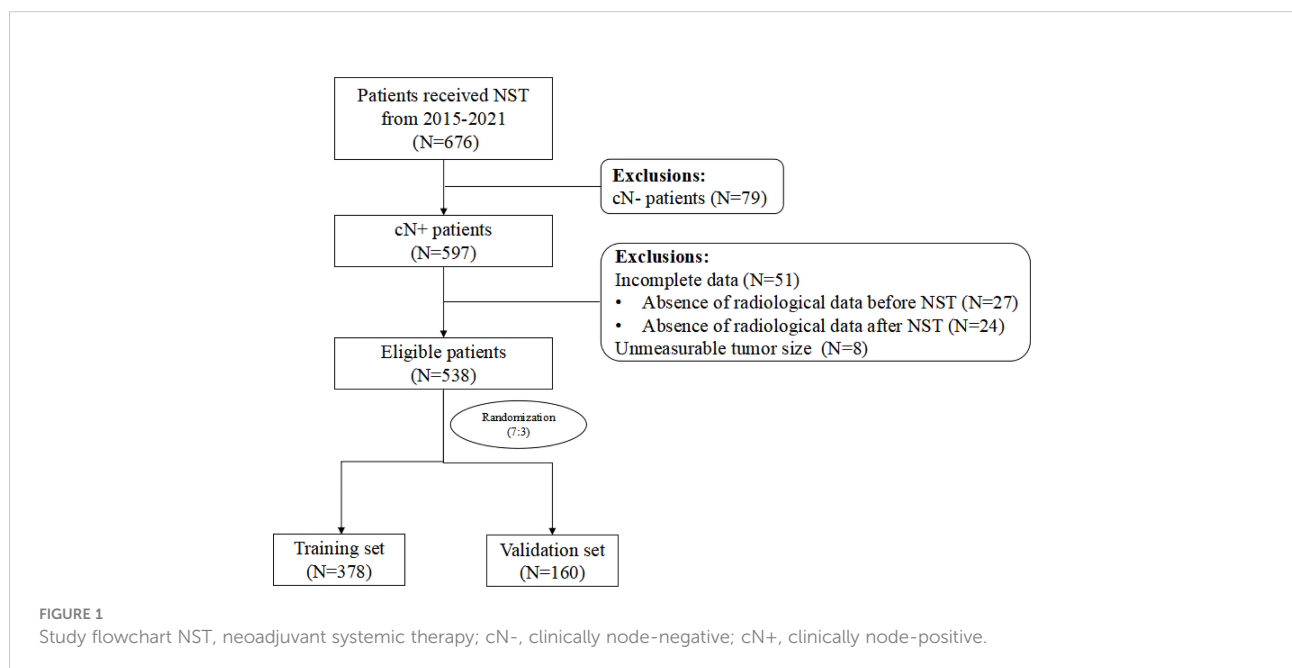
Patients received NST from 2015-2021 (N=676)

Exclusions:
cN- patients (N=79)

cN+ patients (N=597)

Exclusions:
Incomplete data (N=51)
• Absence of radiological data before NST (N=27)
• Absence of radiological data after NST (N=24)
Unmeasurable tumor size (N=8)

Eligible patients (N=538)

Randomization (7:3)

Training set (N=378)

Validation set (N=160)

FIGURE 1
Study flowchart NST, neoadjuvant systemic therapy; cN-, clinically node-negative; cN+, clinically node-positive.